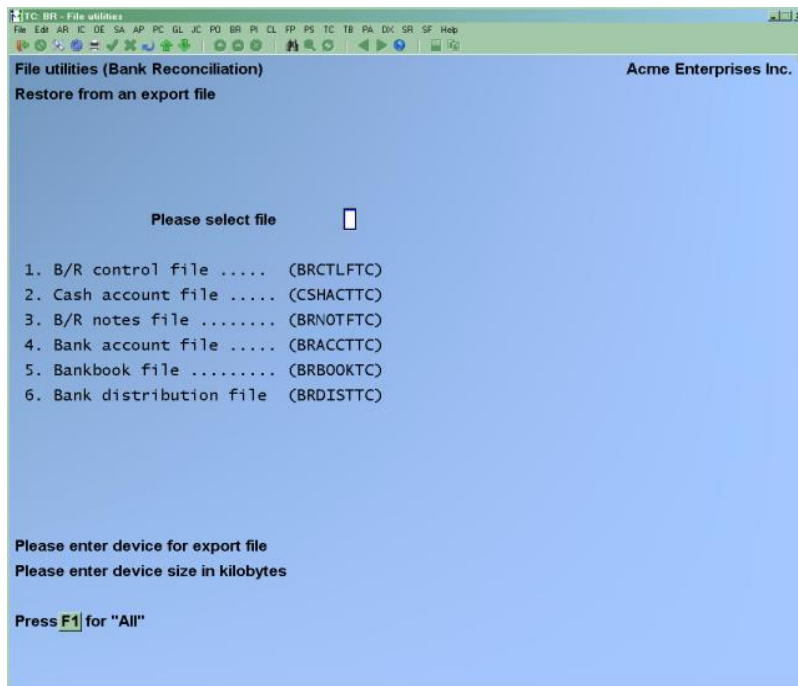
TC: BR - File utilities

File Edit AR IC OE SA AP PC GL JC PO BR PI CL FP PS TC TB PA DX SR SF Help

File utilities (Bank Reconciliation)

Acme Enterprises Inc.

Restore from an export file

Please select file

1. B/R control file ..... (BRCTLFTC)
2. Cash account file ..... (CSHACTTC)
3. B/R notes file ........ (BRNOTFTC)
4. Bank account file ..... (BRACCTTC)
5. Bankbook file ......... (BRBOOKTC)
6. Bank distribution file (BRDISTTC)

Please enter device for export file

Please enter device size in kilobytes

Press F1 for "All"